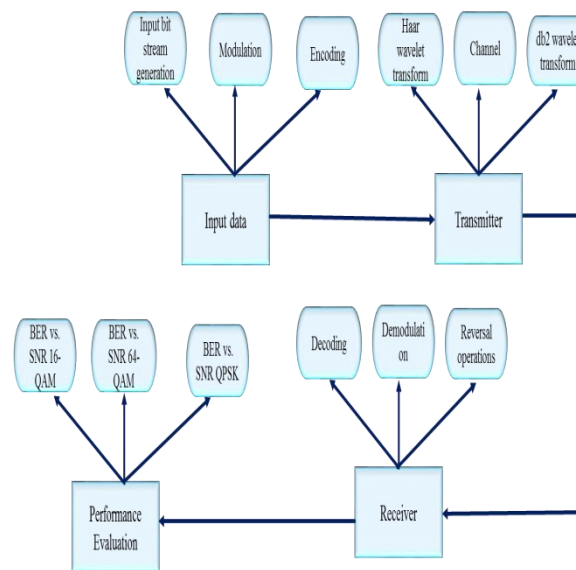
Input bit stream generation

Modulation

Encoding

Haar wavelet transform

Channel

db2 wavele transform

Input data

Transmitter

BER vs. SNR 16-QAM

BER vs. SNR 64-QAM

BER vs. SNR QPSK

Decoding

Demodulati on

Reversal operations

Performance Evaluation

Receiver